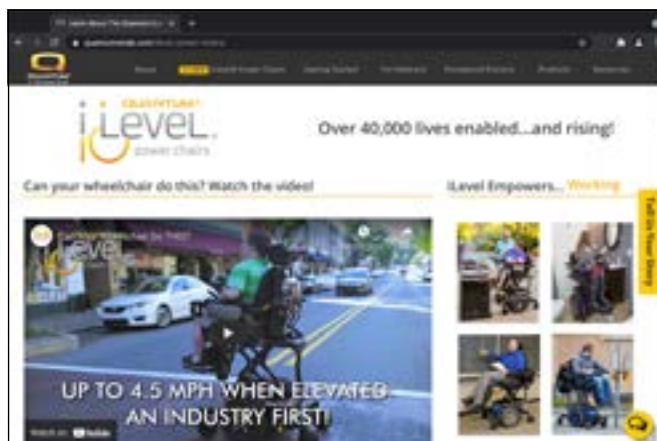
QUANTUM®
iLEVEL
power chairs

Over 40,000 lives enabled...and rising!

Can your wheelchair do this? Watch the video!

iLevel Empowers... Working

Tell Us Your Story

UP TO 4.5 MPH WHEN ELEVATED
AN INDUSTRY FIRST!

Watch on YouTube